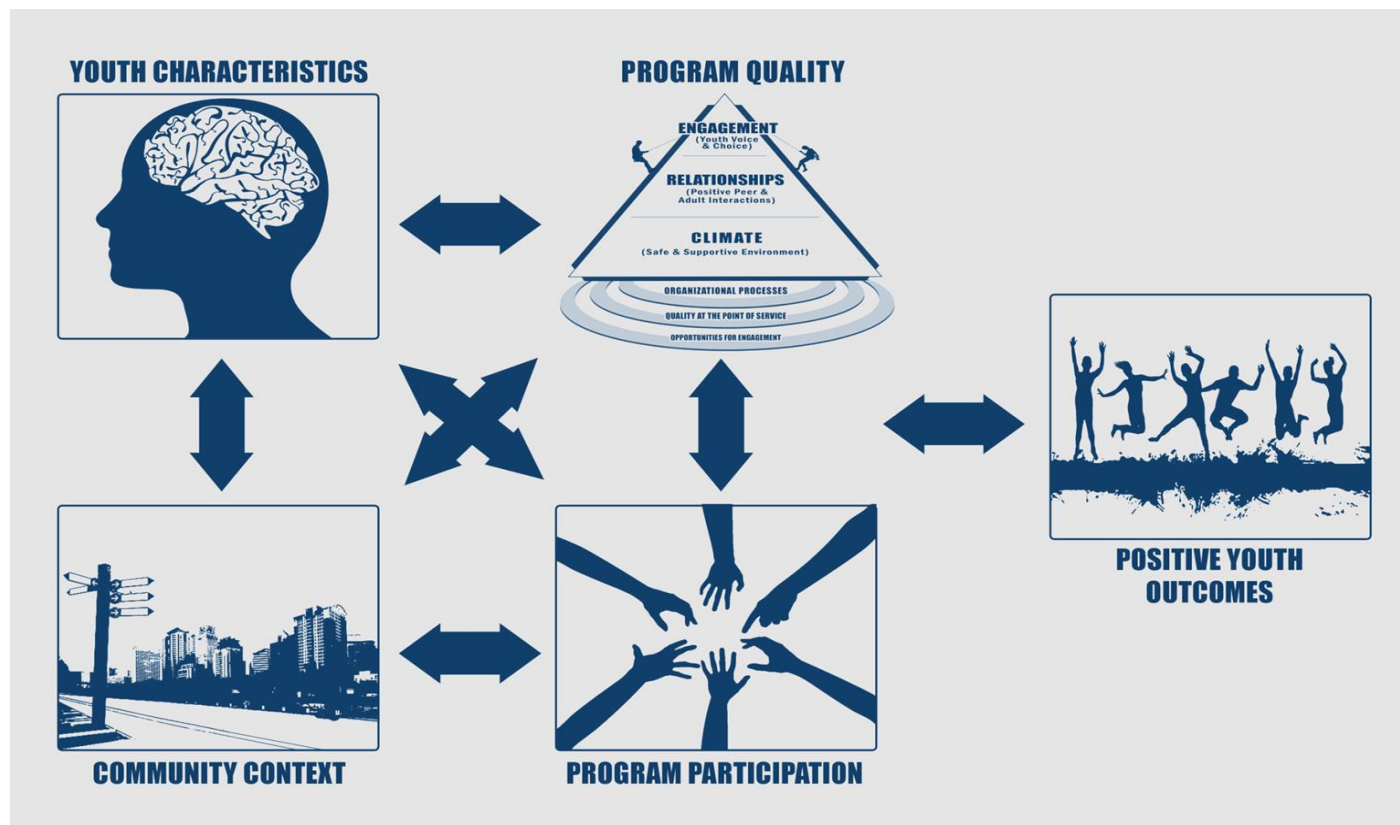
YOUTH CHARACTERISTICS

PROGRAM QUALITY

ENGAGEMENT
(Youth Voice & Choice)

RELATIONSHIPS
(Positive Peer & Adult Interactions)

CLIMATE
(Safe & Supportive Environment)

ORGANIZATIONAL PROCESSES

QUALITY AT THE POINT OF SERVICE

OPPORTUNITIES FOR ENGAGEMENT

POSITIVE YOUTH OUTCOMES

COMMUNITY CONTEXT

PROGRAM PARTICIPATION